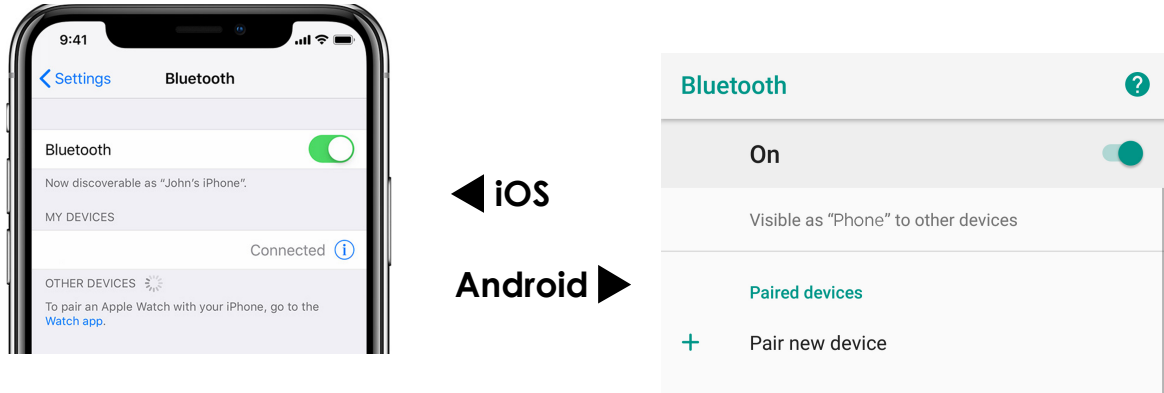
9:41

Settings

Bluetooth

Bluetooth

Now discoverable as “John’s iPhone”.

MY DEVICES

Connected

OTHER DEVICES

To pair an Apple Watch with your iPhone, go to the Watch app.

◀ iOS

Android ▶

Bluetooth

On

Visible as “Phone” to other devices

Paired devices

+ Pair new device